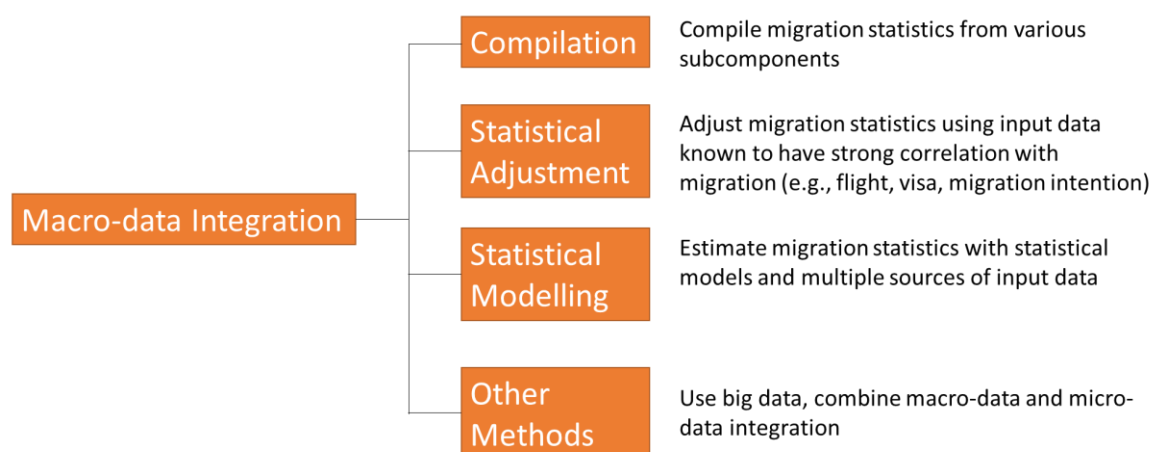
Macro-data Integration

Compilation

Compile migration statistics from various subcomponents

Statistical Adjustment

Adjust migration statistics using input data known to have strong correlation with migration (e.g., flight, visa, migration intention)

Statistical Modelling

Estimate migration statistics with statistical models and multiple sources of input data

Other Methods

Use big data, combine macro-data and micro-data integration